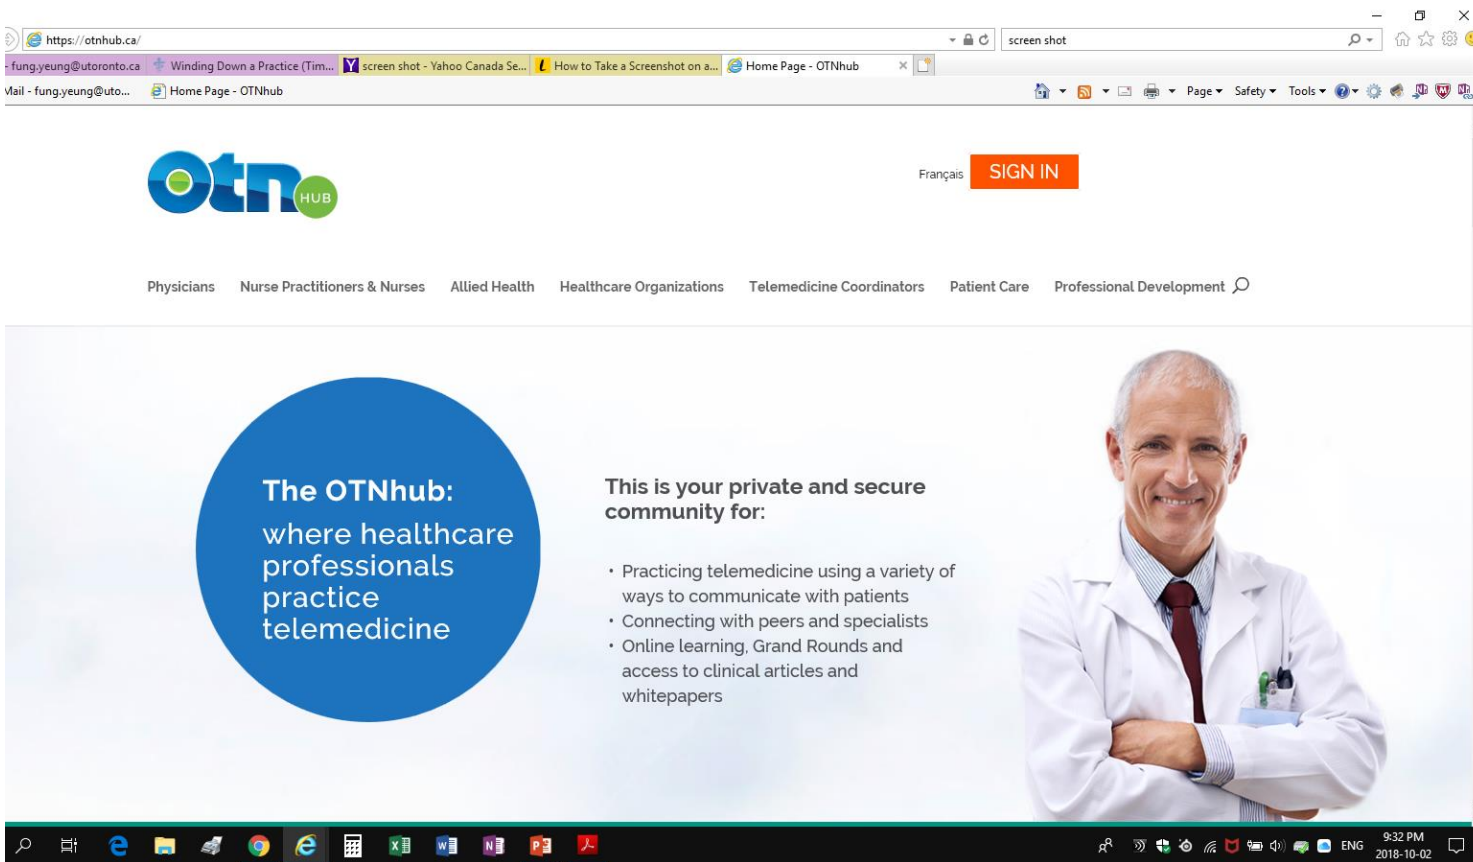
https://otnhub.ca/

screen shot

- fung.yeung@utoronto.ca Winding Down a Practice (Tim... screen shot - Yahoo Canada Se... How to Take a Screenshot on a... Home Page - OTNhub

Mail - fung.yeung@uto... Home Page - OTNhub

Page ▾ Safety ▾ Tools ▾

OTN HUB

Français SIGN IN

Physicians Nurse Practitioners & Nurses Allied Health Healthcare Organizations Telemedicine Coordinators Patient Care Professional Development

The OTNhub:
where healthcare professionals practice telemedicine

This is your private and secure community for:

• Practicing telemedicine using a variety of ways to communicate with patients
• Connecting with peers and specialists
• Online learning, Grand Rounds and access to clinical articles and whitepapers

ENG 9:32 PM 2018-10-02